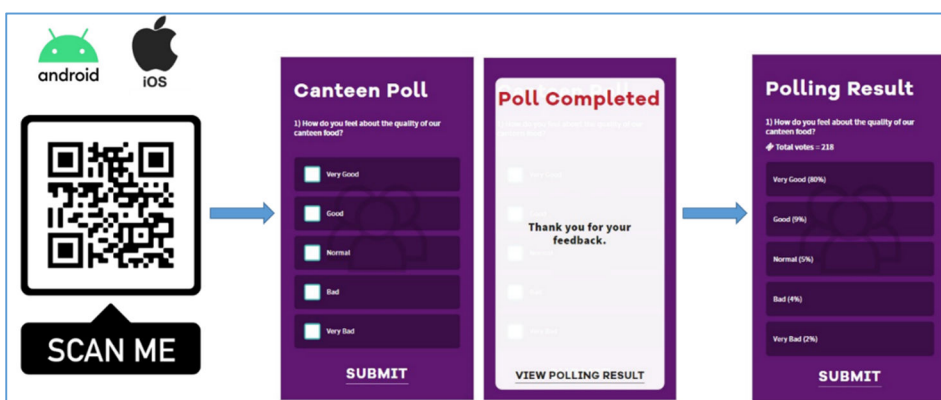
android

iOS

SCAN ME

Canteen Poll

1) How do you feel about the quality of our canteen food?

Very Good

Good

Normal

Bad

Very Bad

SUBMIT

Poll Completed

Thank you for your feedback.

VIEW POLLING RESULT

Polling Result

1) How do you feel about the quality of our canteen food?

Total votes = 218

Very Good (80%)

Good (9%)

Normal (5%)

Bad (4%)

Very Bad (2%)

SUBMIT